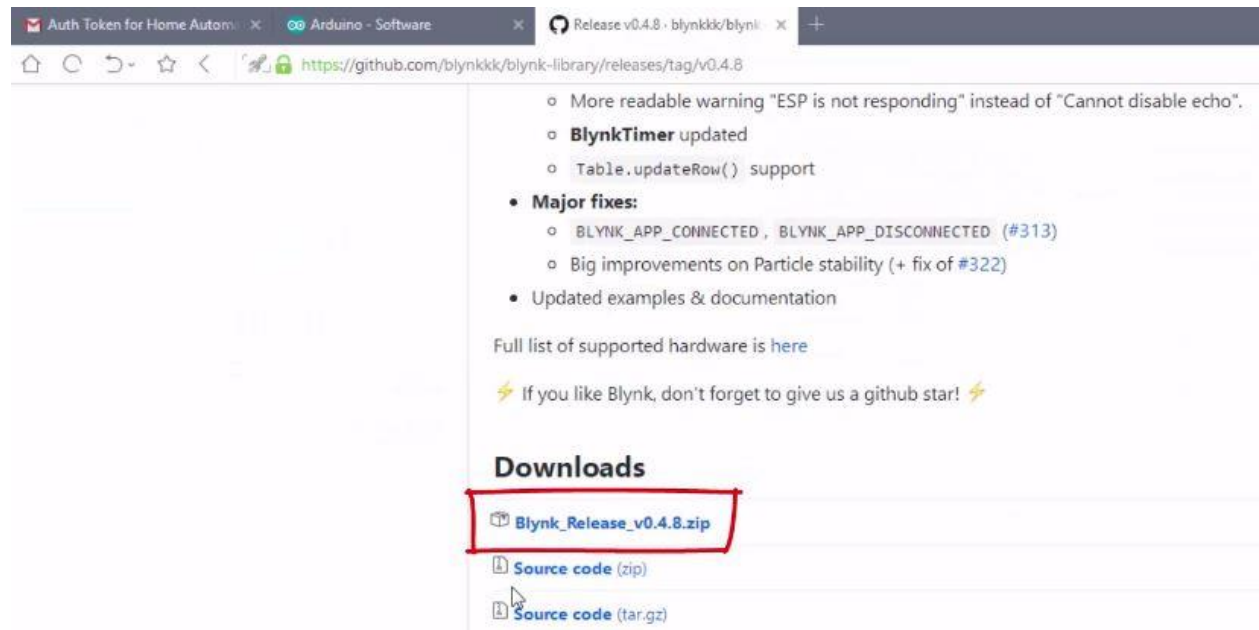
Auth Token for Home Autom ×
Arduino - Software ×
Release v0.4.8 · blynkkk/blynk ×
+

https://github.com/blynkkk/blynk-library/releases/tag/v0.4.8

- More readable warning "ESP is not responding" instead of "Cannot disable echo".
- **BlynkTimer** updated
- `Table.updateRow()` support

- **Major fixes:**
  - `BLYNK_APP_CONNECTED`, `BLYNK_APP_DISCONNECTED` (#313)
  - Big improvements on Particle stability (+ fix of #322)
- Updated examples & documentation

Full list of supported hardware is here

⚡ If you like Blynk, don't forget to give us a github star! ⚡

**Downloads**

Blynk_Release_v0.4.8.zip

Source code (zip)

Source code (tar.gz)